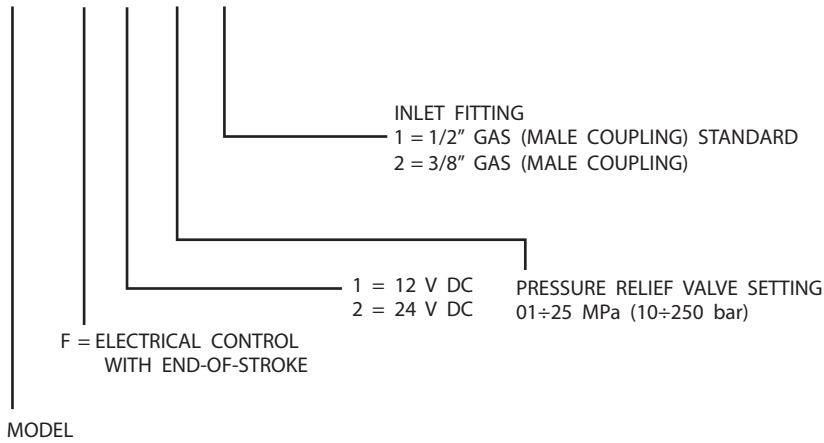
INLET FITTING
1 = 1/2" GAS (MALE COUPLING) STANDARD
2 = 3/8" GAS (MALE COUPLING)

1 = 12 V DC
2 = 24 V DC

PRESSURE RELIEF VALVE SETTING
01÷25 MPa (10÷250 bar)

F = ELECTRICAL CONTROL
WITH END-OF-STROKE

MODEL